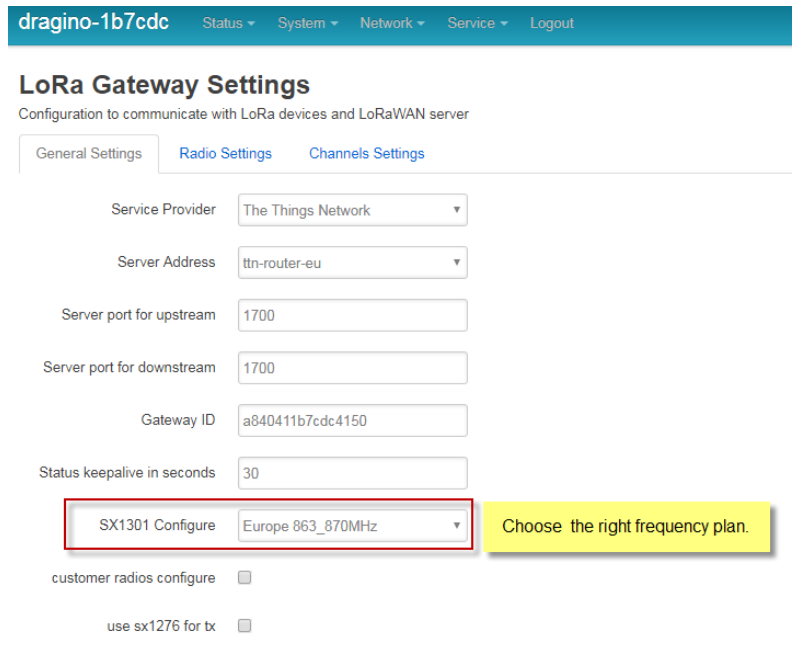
dragino-1b7cdc Status ▾ System ▾ Network ▾ Service ▾ Logout

LoRa Gateway Settings

Configuration to communicate with LoRa devices and LoRaWAN server

General Settings Radio Settings Channels Settings

Service Provider The Things Network

Server Address ttn-router-eu

Server port for upstream 1700

Server port for downstream 1700

Gateway ID a840411b7cdc4150

Status keepalive in seconds 30

SX1301 Configure Europe 863_870MHz

Choose the right frequency plan.

customer radios configure

use sx1276 for tx